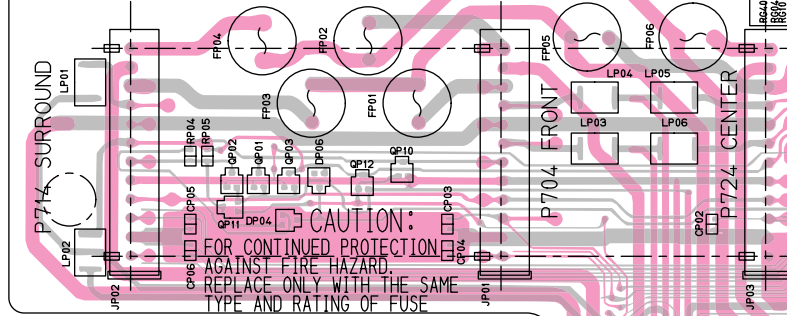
P714 SURROUND
LP01
LP02
JP02
RP04
RP05
QP02
QP01
QP03
DP06
QP12
QP10
CP05
CP06
QP11
DP04
FP04
FP02
FP03
FP01
CAUTION:
FOR CONTINUED PROTECTION
AGAINST FIRE HAZARD.
REPLACE ONLY WITH THE SAME
TYPE AND RATING OF FUSE
CP03
CP04
JP01
P704 FRONT
FP05
FP06
LP04
LP05
LP03
LP06
CP02
P724 CENTER
JP03
RC40
RC06
RC01